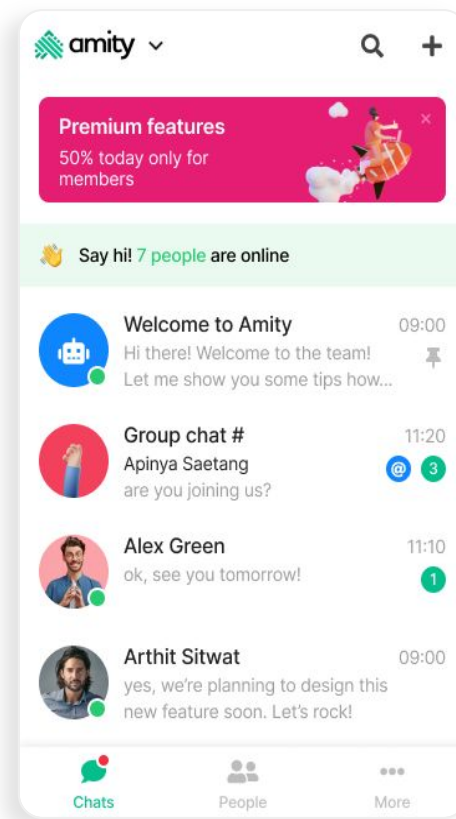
amity

Premium features
50% today only for members

Say hi! 7 people are online

Welcome to Amity
09:00
Hi there! Welcome to the team! Let me show you some tips how...

Group chat #
11:20
Apinya Saetang
are you joining us?
@ 3

Alex Green
11:10
ok, see you tomorrow!
1

Arthit Sitwat
09:00
yes, we're planning to design this new feature soon. Let's rock!

Chats
People
More